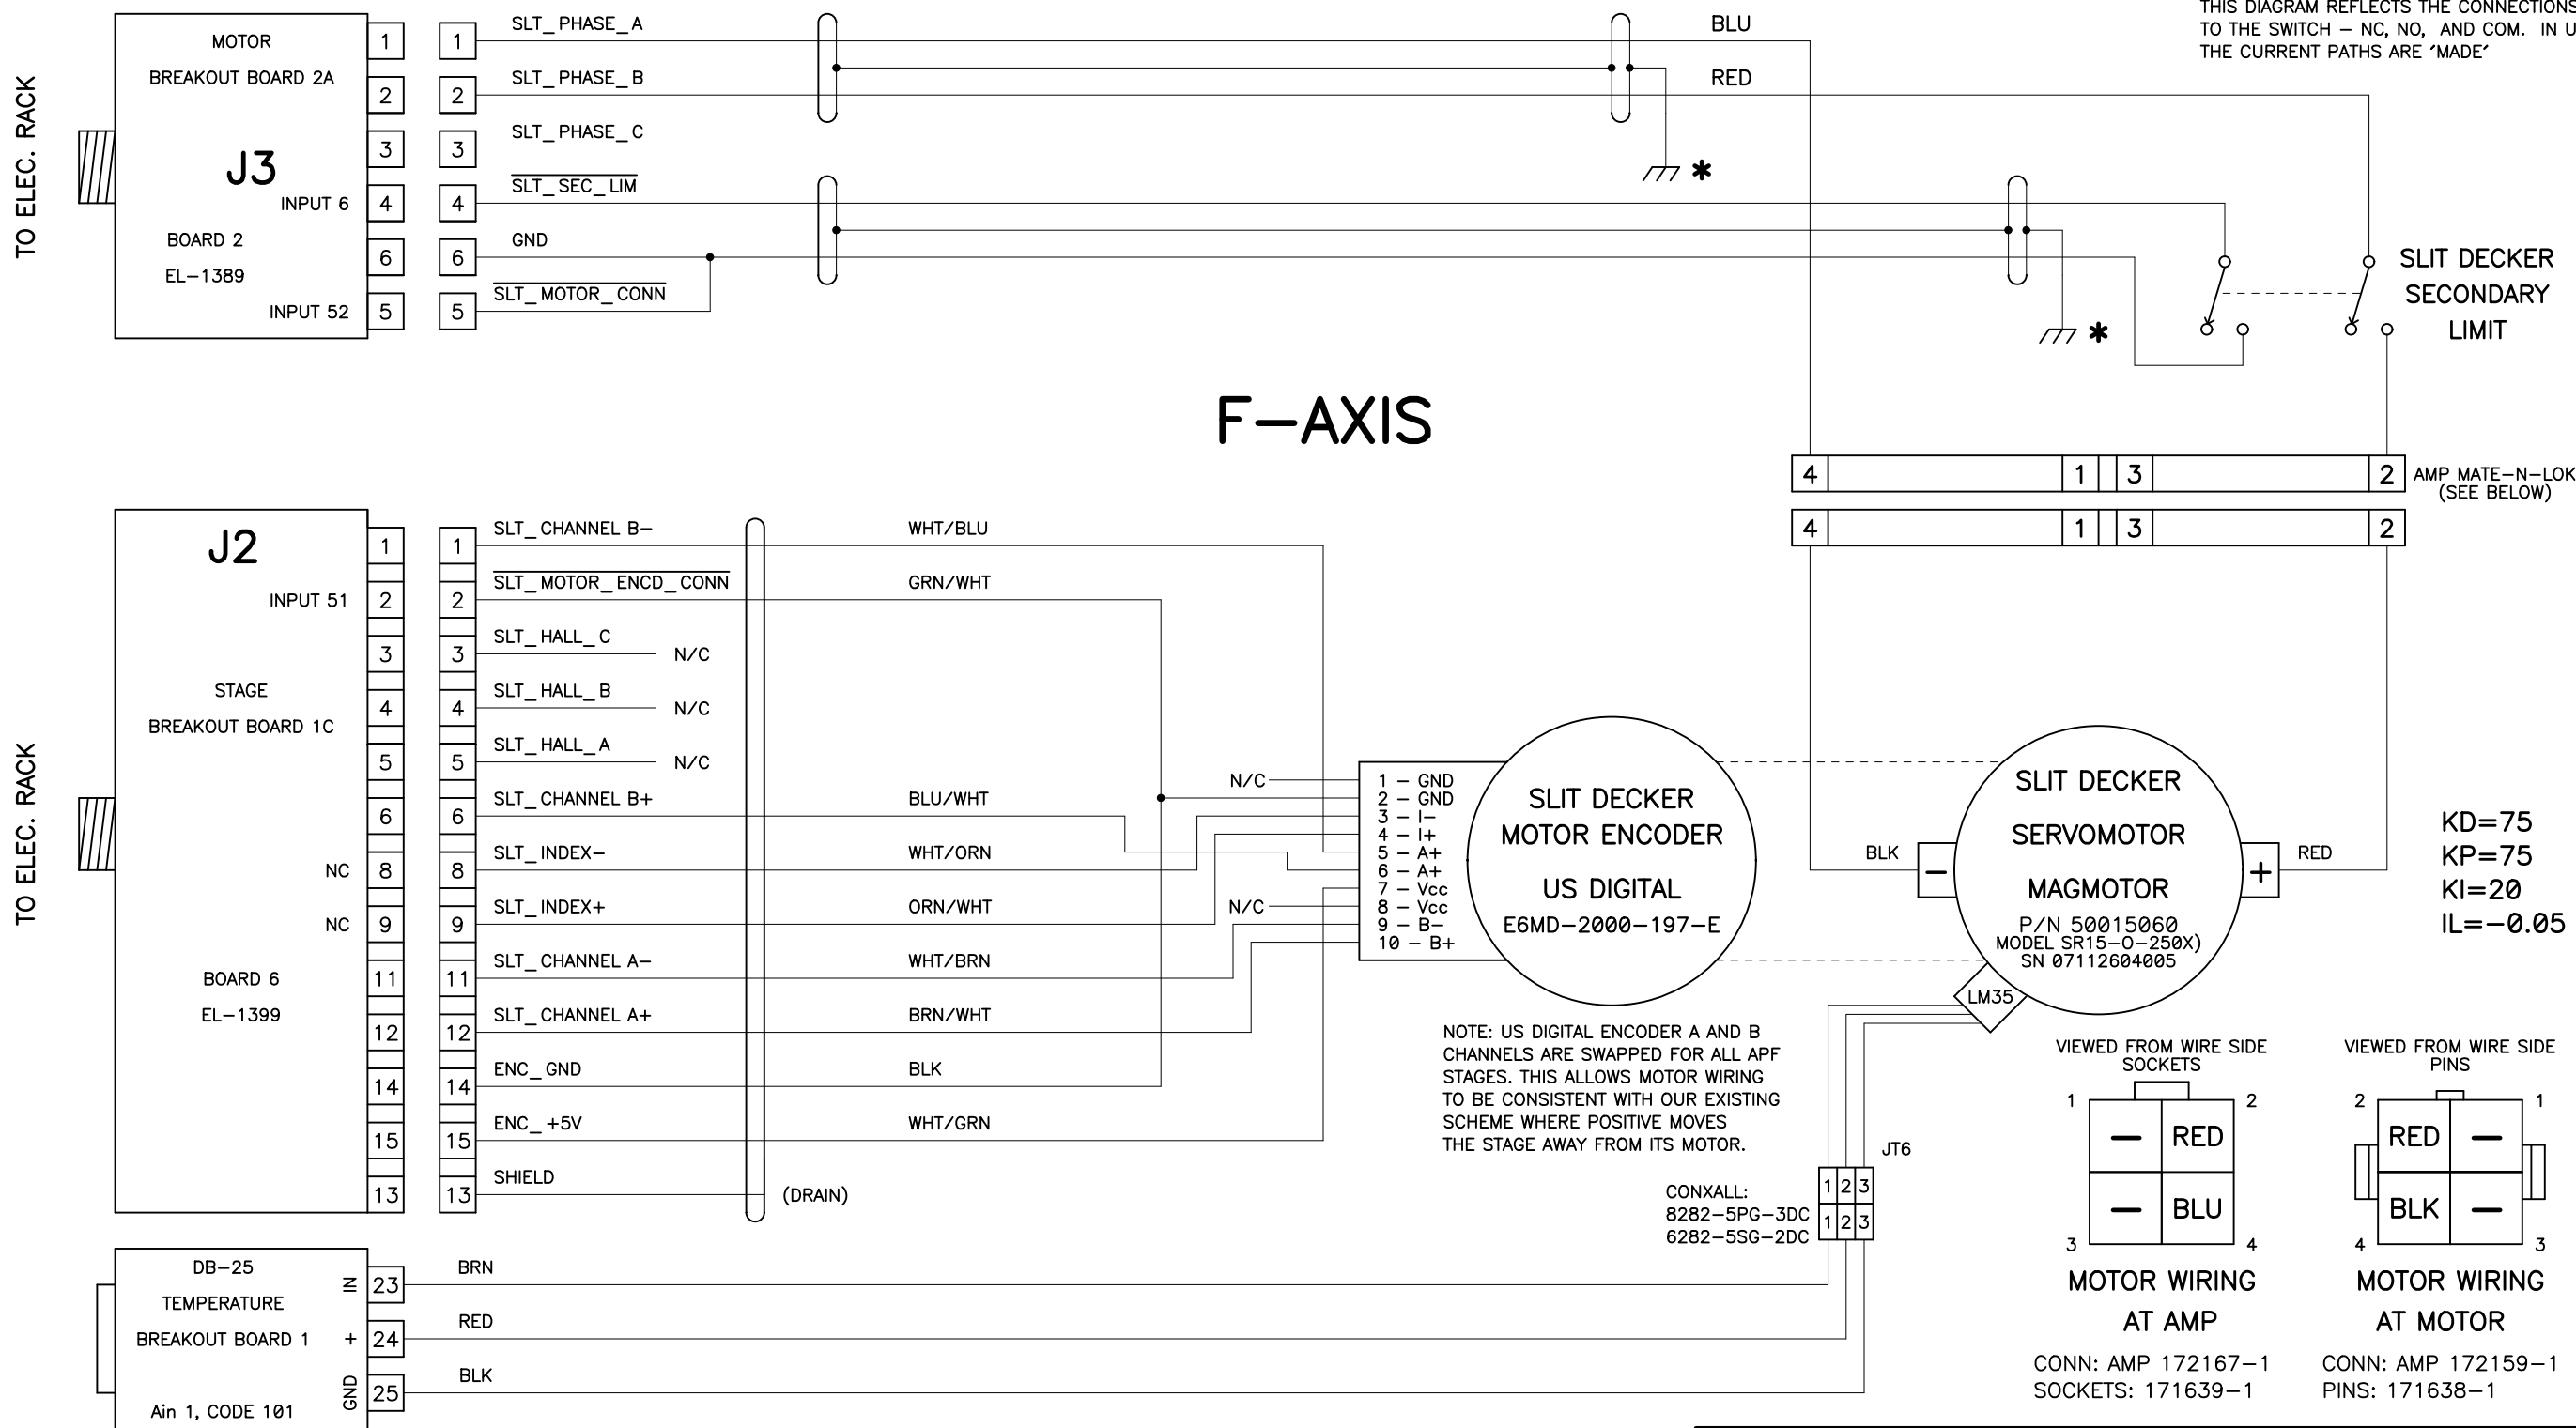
THIS DIAGRAM REFLECTS THE CONNECTIONS TO THE SWITCH – NC, NO, AND COM. IN U THE CURRENT PATHS ARE 'MADE'

TO ELEC. RACK

MOTOR BREAKOUT BOARD 2A

J3

INPUT 6

BOARD 2

EL–1389

INPUT 52

1 2 3 4 6 5

1 SLT_PHASE_A
2 SLT_PHASE_B
3 SLT_PHASE_C
4 $\overline{\text{SLT\_SEC\_LIM}}$
6 GND
5 $\overline{\text{SLT\_MOTOR\_CONN}}$

BLU

RED

*

*

SLIT DECKER SECONDARY LIMIT

F–AXIS

4 1 3 2 AMP MATE–N–LOK (SEE BELOW)

4 1 3 2

TO ELEC. RACK

J2

INPUT 51

STAGE BREAKOUT BOARD 1C

NC

NC

BOARD 6

EL–1399

1 2 3 4 5 6 8 9 11 12 14 15 13

1 SLT_CHANNEL B– WHT/BLU
2 $\overline{\text{SLT\_MOTOR\_ENCD\_CONN}}$ GRN/WHT
3 SLT_HALL_C N/C
4 SLT_HALL_B N/C
5 SLT_HALL_A N/C
6 SLT_CHANNEL B+ BLU/WHT
8 SLT_INDEX– WHT/ORN
9 SLT_INDEX+ ORN/WHT
11 SLT_CHANNEL A– WHT/BRN
12 SLT_CHANNEL A+ BRN/WHT
14 ENC_GND BLK
15 ENC_+5V WHT/GRN
13 SHIELD (DRAIN)

N/C
N/C

1 – GND
2 – GND
3 – I–
4 – I+
5 – A+
6 – A+
7 – Vcc
8 – Vcc
9 – B–
10 – B+

SLIT DECKER MOTOR ENCODER

US DIGITAL

E6MD–2000–197–E

BLK

–

SLIT DECKER

SERVOMOTOR

MAGMOTOR

P/N 50015060
MODEL SR15–O–250X)
SN 07112604005

+

RED

LM35

KD=75
KP=75
KI=20
IL=–0.05

NOTE: US DIGITAL ENCODER A AND B CHANNELS ARE SWAPPED FOR ALL APF STAGES. THIS ALLOWS MOTOR WIRING TO BE CONSISTENT WITH OUR EXISTING SCHEME WHERE POSITIVE MOVES THE STAGE AWAY FROM ITS MOTOR.

JT6

CONXALL:
8282–5PG–3DC
6282–5SG–2DC

1 2 3
1 2 3

VIEWED FROM WIRE SIDE SOCKETS

1 2
– RED
– BLU
3 4

MOTOR WIRING AT AMP

CONN: AMP 172167–1
SOCKETS: 171639–1

VIEWED FROM WIRE SIDE PINS

2 1
RED –
BLK –
4 3

MOTOR WIRING AT MOTOR

CONN: AMP 172159–1
PINS: 171638–1

DB–25

TEMPERATURE

BREAKOUT BOARD 1

Ain 1, CODE 101

IN 23 BRN
+ 24 RED
GND 25 BLK